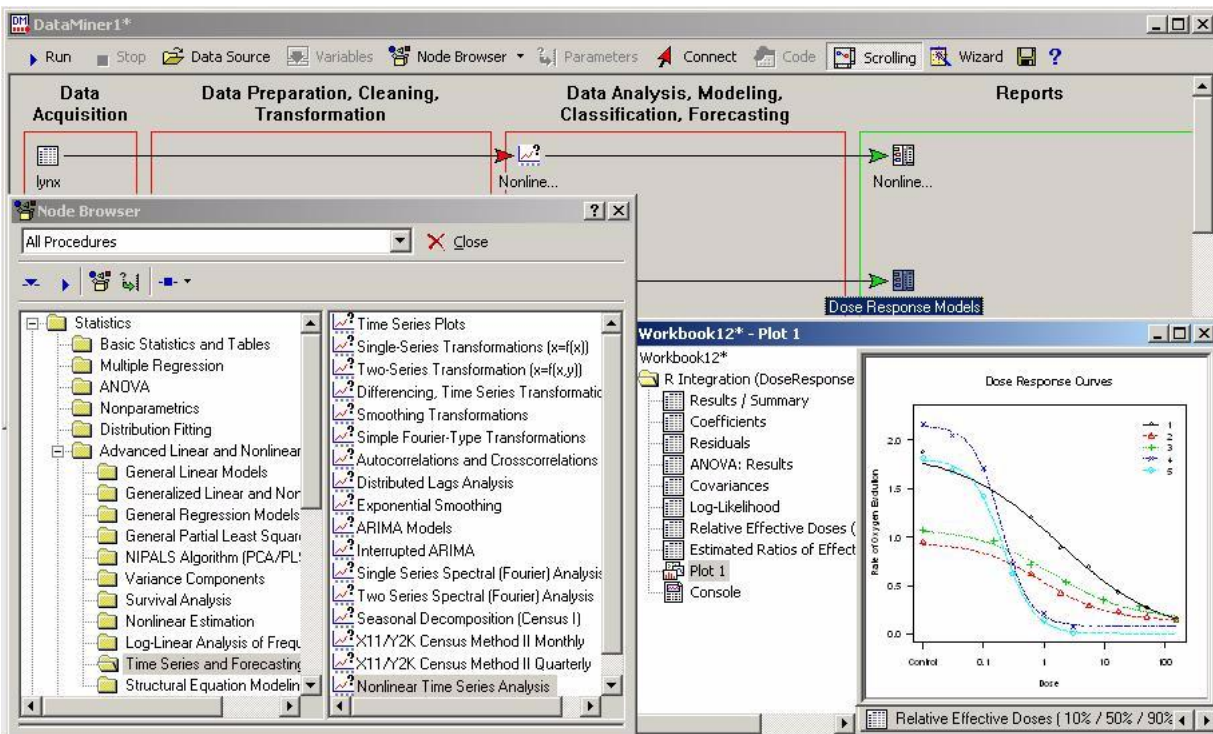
DataMiner1*

Run Stop Data Source Variables Node Browser Parameters Connect Code Scrolling Wizard ?

Data Acquisition

Data Preparation, Cleaning, Transformation

Data Analysis, Modeling, Classification, Forecasting

Reports

lynx

Nonline...

Nonline...

Node Browser

All Procedures

Close

Dose Response Models

Statistics
Basic Statistics and Tables
Multiple Regression
ANOVA
Nonparametrics
Distribution Fitting
Advanced Linear and Nonlinear
General Linear Models
Generalized Linear and Nor
General Regression Models
General Partial Least Squar
NIPALS Algorithm (PCA/PLS
Variance Components
Survival Analysis
Nonlinear Estimation
Log-Linear Analysis of Frequ
Time Series and Forecasting
Structural Equation Modelin

Time Series Plots
Single-Series Transformations (x=f(x))
Two-Series Transformation (x=f(x,y))
Differencing, Time Series Transformatic
Smoothing Transformations
Simple Fourier-Type Transformations
Autocorrelations and Crosscorrelations
Distributed Lags Analysis
Exponential Smoothing
ARIMA Models
Interrupted ARIMA
Single Series Spectral (Fourier) Analysis
Two Series Spectral (Fourier) Analysis
Seasonal Decomposition (Census I)
X11/Y2K Census Method II Monthly
X11/Y2K Census Method II Quarterly
Nonlinear Time Series Analysis

Workbook12* - Plot 1

Workbook12*
R Integration (DoseResponse
Results / Summary
Coefficients
Residuals
ANOVA: Results
Covariances
Log-Likelihood
Relative Effective Doses (
Estimated Ratios of Effect
Plot 1
Console

Dose Response Curves

1
2
3
4
5

2.0
1.5
1.0
0.5
0.0

Rate of Oxygen Evolution

Control
0.1
1
10
100

Dose

Relative Effective Doses ( 10% / 50% / 90%